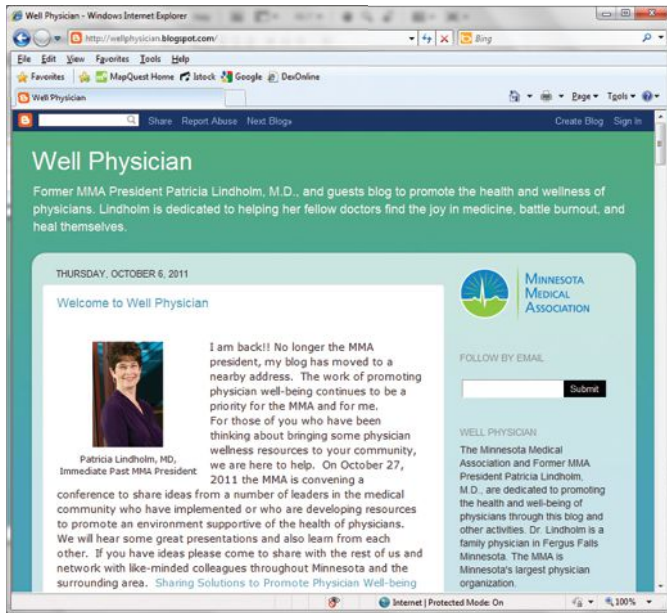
Well Physician - Windows Internet Explorer

http://wellphysician.blogspot.com/

Bing

File Edit View Favorites Tools Help

Favorites MapQuest Home Istock Google DexOnline

Well Physician

Page ▾ Tools ▾

Share Report Abuse Next Blog»

Create Blog Sign In

Well Physician

Former MMA President Patricia Lindholm, M.D., and guests blog to promote the health and wellness of physicians. Lindholm is dedicated to helping her fellow doctors find the joy in medicine, battle burnout, and heal themselves.

THURSDAY, OCTOBER 6, 2011

Welcome to Well Physician

Patricia Lindholm, MD, Immediate Past MMA President

I am back!! No longer the MMA president, my blog has moved to a nearby address. The work of promoting physician well-being continues to be a priority for the MMA and for me.
For those of you who have been thinking about bringing some physician wellness resources to your community, we are here to help. On October 27, 2011 the MMA is convening a conference to share ideas from a number of leaders in the medical community who have implemented or who are developing resources to promote an environment supportive of the health of physicians. We will hear some great presentations and also learn from each other. If you have ideas please come to share with the rest of us and network with like-minded colleagues throughout Minnesota and the surrounding area. Sharing Solutions to Promote Physician Well-being

MINNESOTA MEDICAL ASSOCIATION

FOLLOW BY EMAIL

Submit

WELL PHYSICIAN

The Minnesota Medical Association and Former MMA President Patricia Lindholm, M.D., are dedicated to promoting the health and well-being of physicians through this blog and other activities. Dr. Lindholm is a family physician in Fergus Falls Minnesota. The MMA is Minnesota's largest physician organization.

Internet | Protected Mode: On

100%